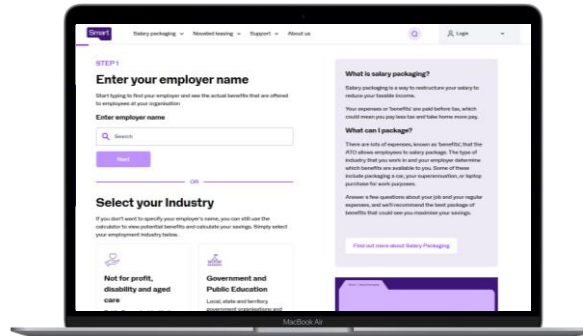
Smart

Salary packaging ⌄ Novated leasing ⌄ Support ⌄ About us

Login

STEP 1

Enter your employer name

Start typing to find your employer and see the actual benefits that are offered to employees of your organisation

Enter employer name

Search

Next

OR

Select your Industry

If you don't want to specify your employer's name, you can still use the calculator to view potential benefits and calculate your savings. Simply select your employment industry below.

Not for profit, disability and aged care

Government and Public Education

Local, state and territory government organisations and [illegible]

What is salary packaging?

Salary packaging is a way to restructure your salary to reduce your taxable income.

Your expenses or 'benefits' are paid before tax, which could mean you pay less tax and take home more pay.

What can I package?

There are lots of expenses, known as 'benefits', that the ATO allows employees to salary package. The type of industry that you work in and your employer determine which benefits are available to you. Some of these include packaging a car, your superannuation, or laptop purchase for work purposes.

Answer a few questions about your job and your regular expenses, and we'll recommend the best package of benefits that could see you maximise your savings.

Find out more about Salary Packaging

MacBook Air